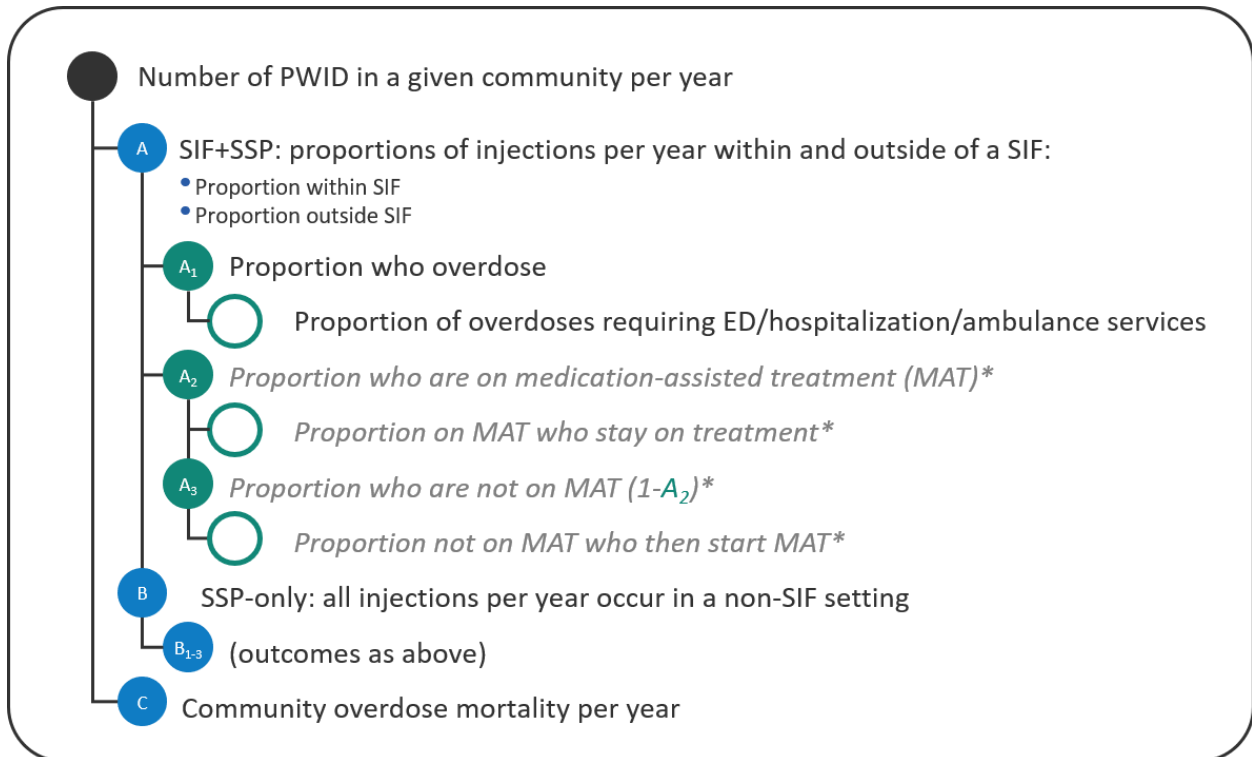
Number of PWID in a given community per year

A SIF+SSP: proportions of injections per year within and outside of a SIF:
• Proportion within SIF
• Proportion outside SIF

$A_1$ Proportion who overdose

Proportion of overdoses requiring ED/hospitalization/ambulance services

$A_2$ *Proportion who are on medication-assisted treatment (MAT)\**

*Proportion on MAT who stay on treatment\**

$A_3$ *Proportion who are not on MAT (1-$A_2$)\**

*Proportion not on MAT who then start MAT\**

B SSP-only: all injections per year occur in a non-SIF setting

$B_{1-3}$ (outcomes as above)

C Community overdose mortality per year